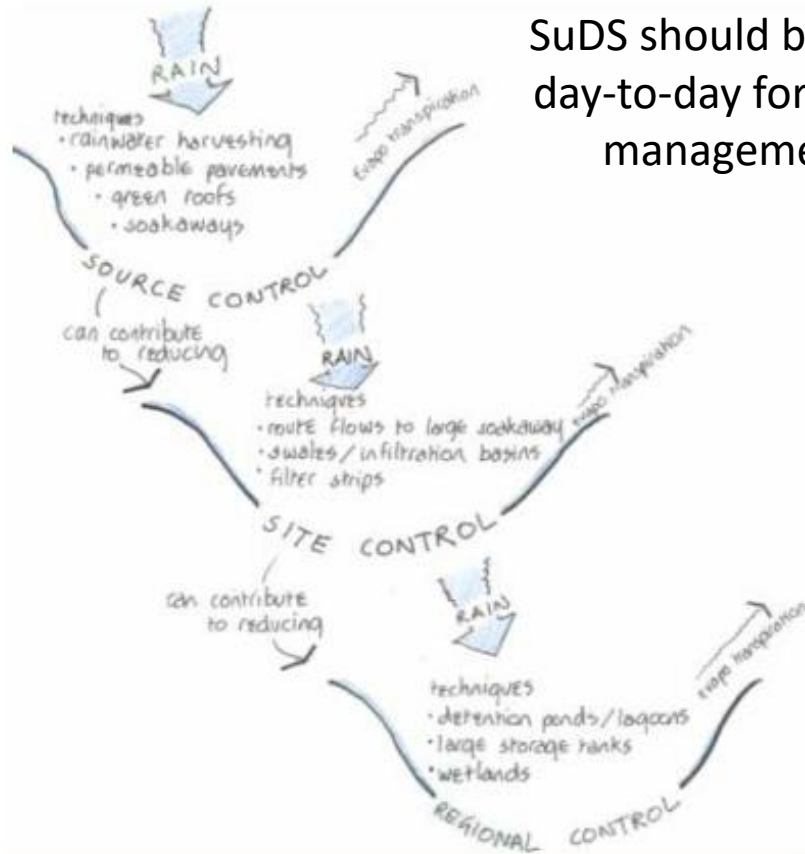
SuDS should b
day-to-day for
manageme

RAIN

techniques
· rainwater harvesting
· permeable pavements
· green roofs
· soakaways

evapo transpiration

SOURCE CONTROL

can contribute to reducing

RAIN

techniques
· route flows to large soakaway
· swales / infiltration basins
· filter strips

evapo transpiration

SITE CONTROL

can contribute to reducing

RAIN

techniques
· detention ponds / lagoons
· large storage tanks
· wetlands

evapo transpiration

REGIONAL CONTROL